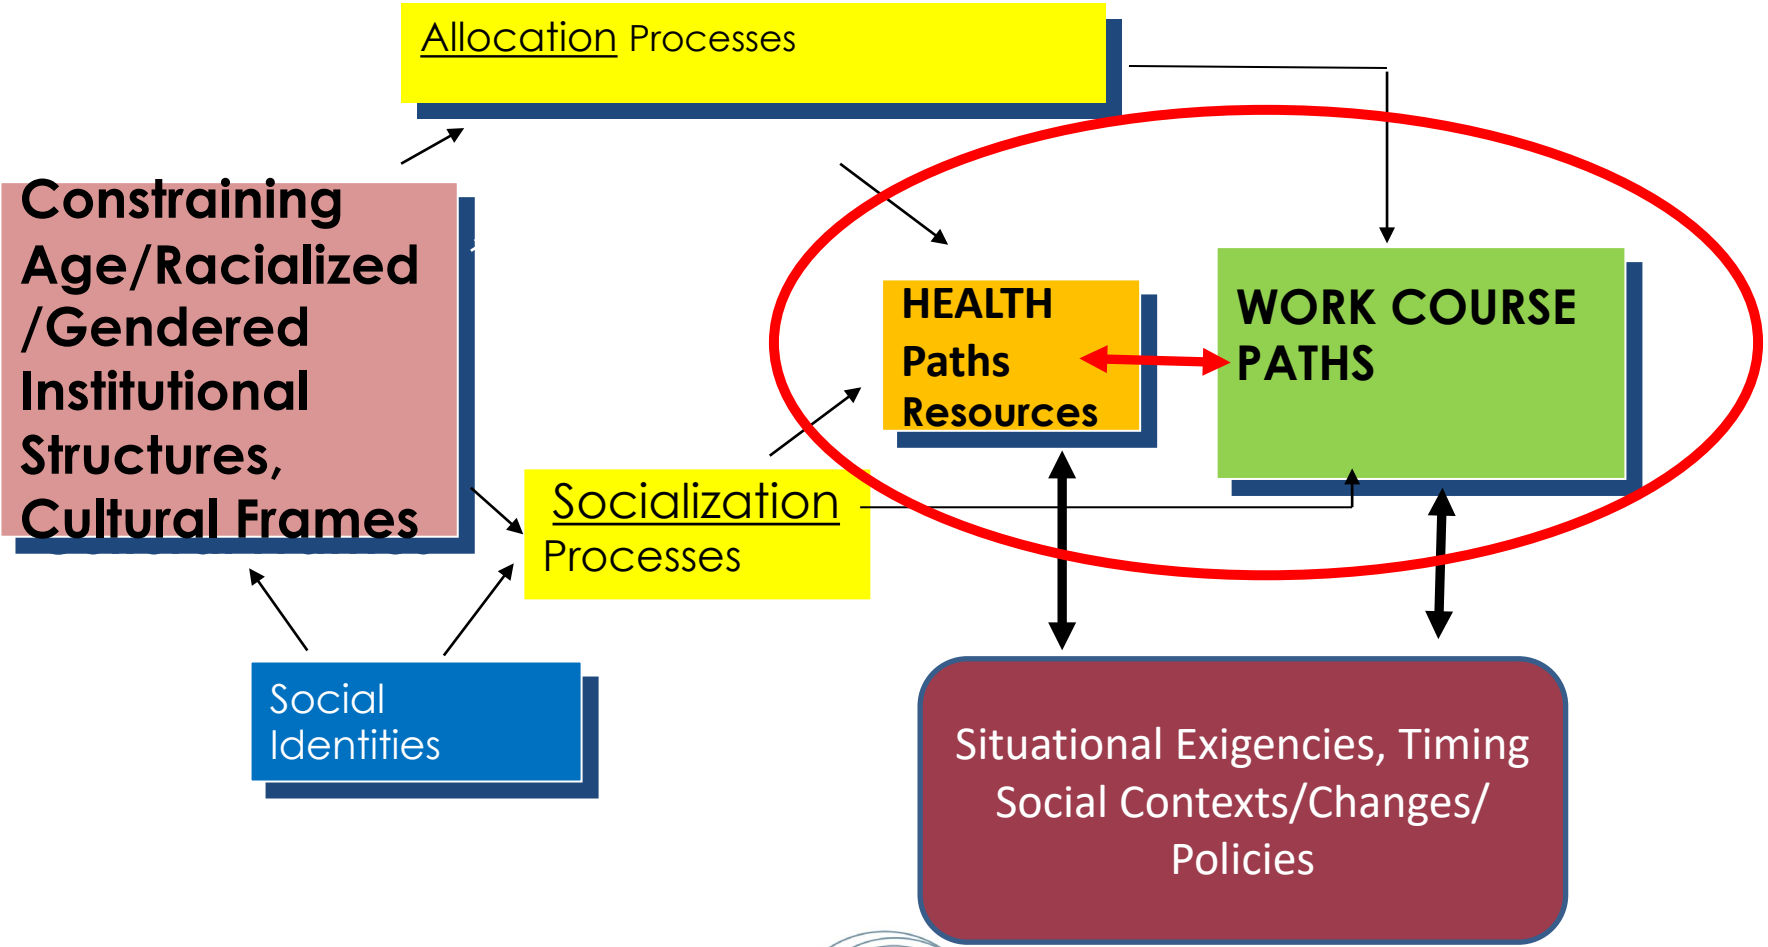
Allocation Processes

Constraining Age/Racialized /Gendered Institutional Structures, Cultural Frames

HEALTH Paths Resources

WORK COURSE PATHS

Socialization Processes

Social Identities

Situational Exigencies, Timing Social Contexts/Changes/ Policies